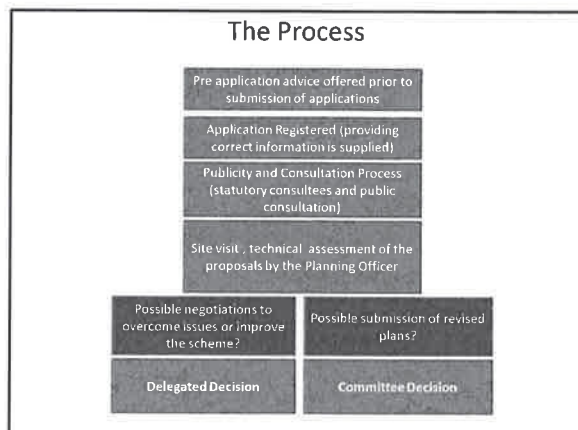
The Process

Pre application advice offered prior to submission of applications

Application Registered (providing correct information is supplied)

Publicity and Consultation Process (statutory consultees and public consultation)

Site visit , technical assessment of the proposals by the Planning Officer

Possible negotiations to overcome issues or improve the scheme?

Possible submission of revised plans?

Delegated Decision

Committee Decision